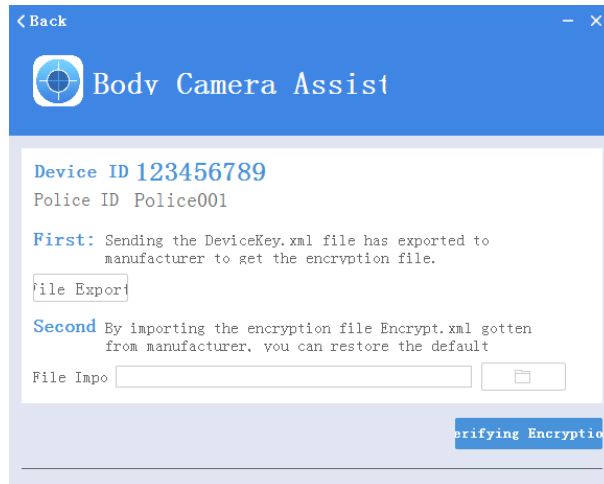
< Back

- ×

Body Camera Assist

Device ID 123456789

Police ID Police001

First: Sending the DeviceKey.xml file has exported to manufacturer to get the encryption file.

File Export

Second By importing the encryption file Encrypt.xml gotten from manufacturer, you can restore the default

File Impo

erifying Encryptio